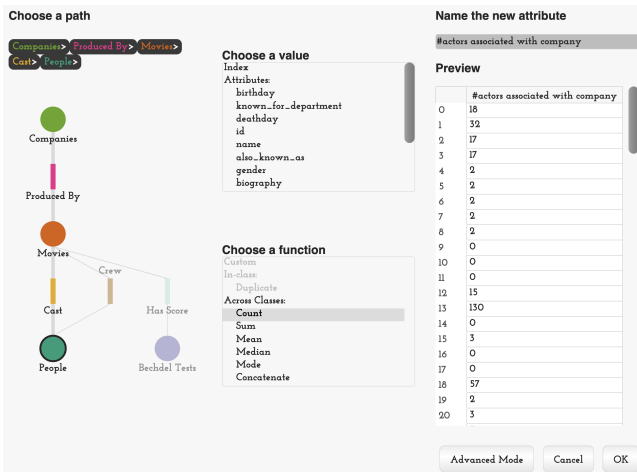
Choose a path

Companies> Produced By> Movies> Cast> People>

Companies

Produced By

Movies

Crew

Cast

Has Score

People

Bechdel Tests

Choose a value

Index
Attributes:
birthday
known_for_department
deathday
id
name
also_known_as
gender
biography

Choose a function

Custom
In-class:
Duplicate
Across Classes:
Count
Sum
Mean
Median
Mode
Concatenate

Name the new attribute

#actors associated with company

Preview

| | #actors associated with company |
|---|---|
| 0 | 18 |
| 1 | 32 |
| 2 | 17 |
| 3 | 17 |
| 4 | 2 |
| 5 | 2 |
| 6 | 2 |
| 7 | 2 |
| 8 | 2 |
| 9 | 0 |
| 10 | 0 |
| 11 | 0 |
| 12 | 15 |
| 13 | 130 |
| 14 | 0 |
| 15 | 3 |
| 16 | 0 |
| 17 | 0 |
| 18 | 57 |
| 19 | 2 |
| 20 | 3 |

Advanced Mode Cancel OK